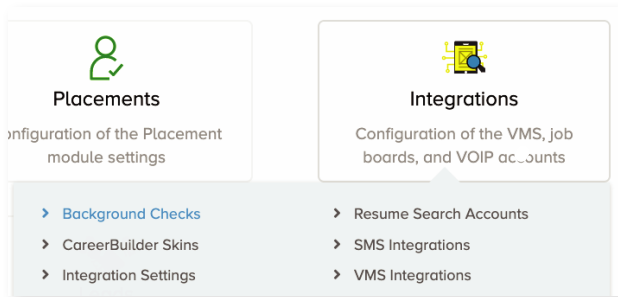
Placements

onfiguration of the Placement module settings

Integrations

Configuration of the VMS, job boards, and VOIP accounts

Background Checks
CareerBuilder Skins
Integration Settings

Resume Search Accounts
SMS Integrations
VMS Integrations